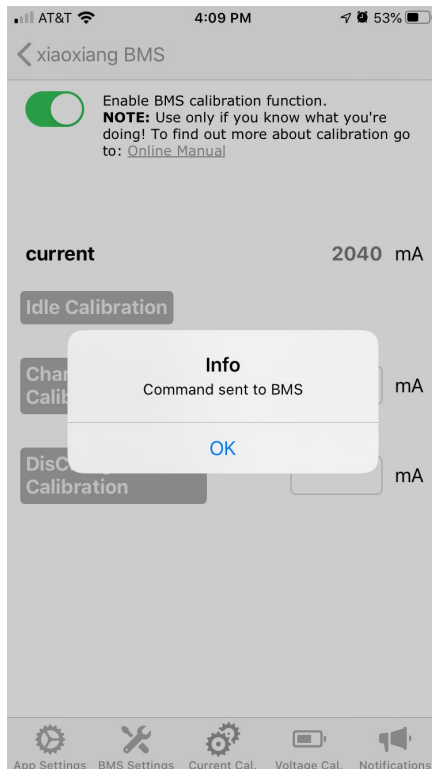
AT&T 4:09 PM 53%

xiaoxiang BMS

Enable BMS calibration function. **NOTE:** Use only if you know what you're doing! To find out more about calibration go to: Online Manual

current 2040 mA

Idle Calibration

Char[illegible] Calib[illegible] mA

Info
Command sent to BMS

OK

DisC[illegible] Calibration mA

App Settings BMS Settings Current Cal. Voltage Cal. Notifications